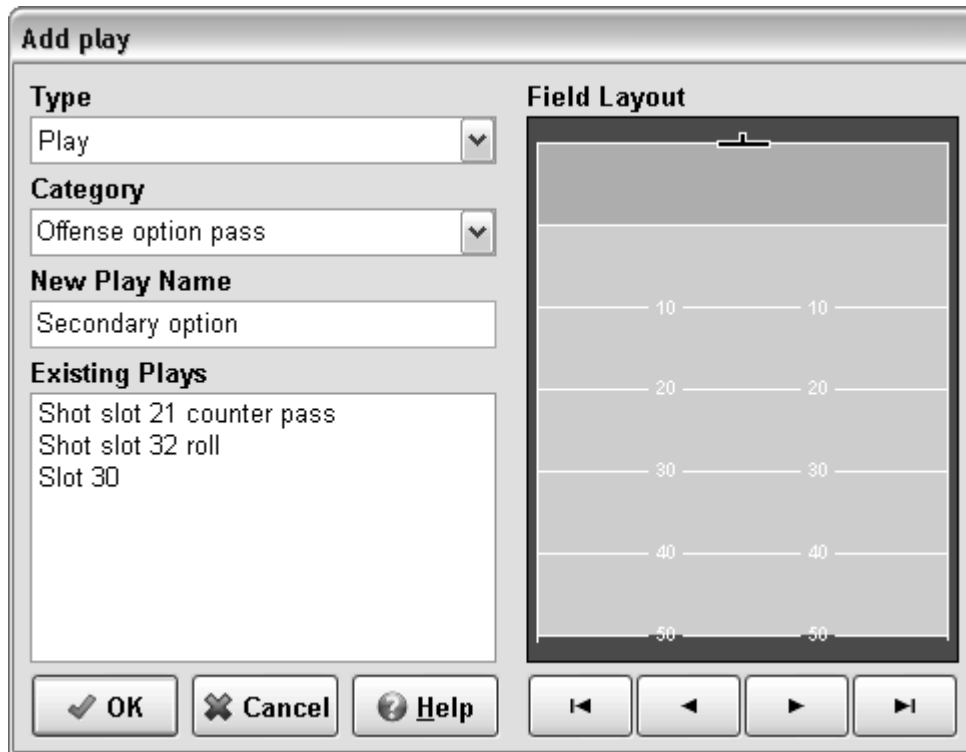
Add play

Type
Play

Category
Offense option pass

New Play Name
Secondary option

Existing Plays
Shot slot 21 counter pass
Shot slot 32 roll
Slot 30

Field Layout
10 10
20 20
30 30
40 40
50 50

OK
Cancel
Help